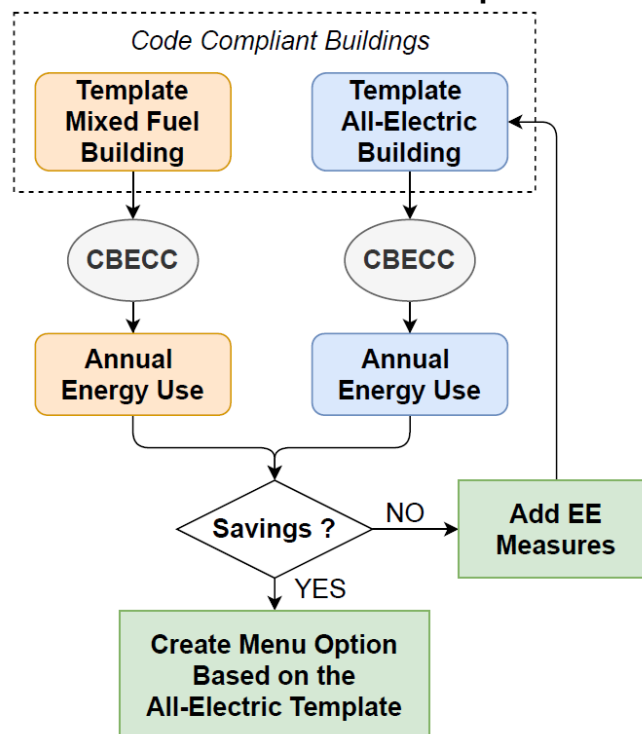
Code Compliant Buildings

Template Mixed Fuel Building

Template All-Electric Building

CBECC

CBECC

Annual Energy Use

Annual Energy Use

Savings ?

NO

Add EE Measures

YES

Create Menu Option Based on the All-Electric Template